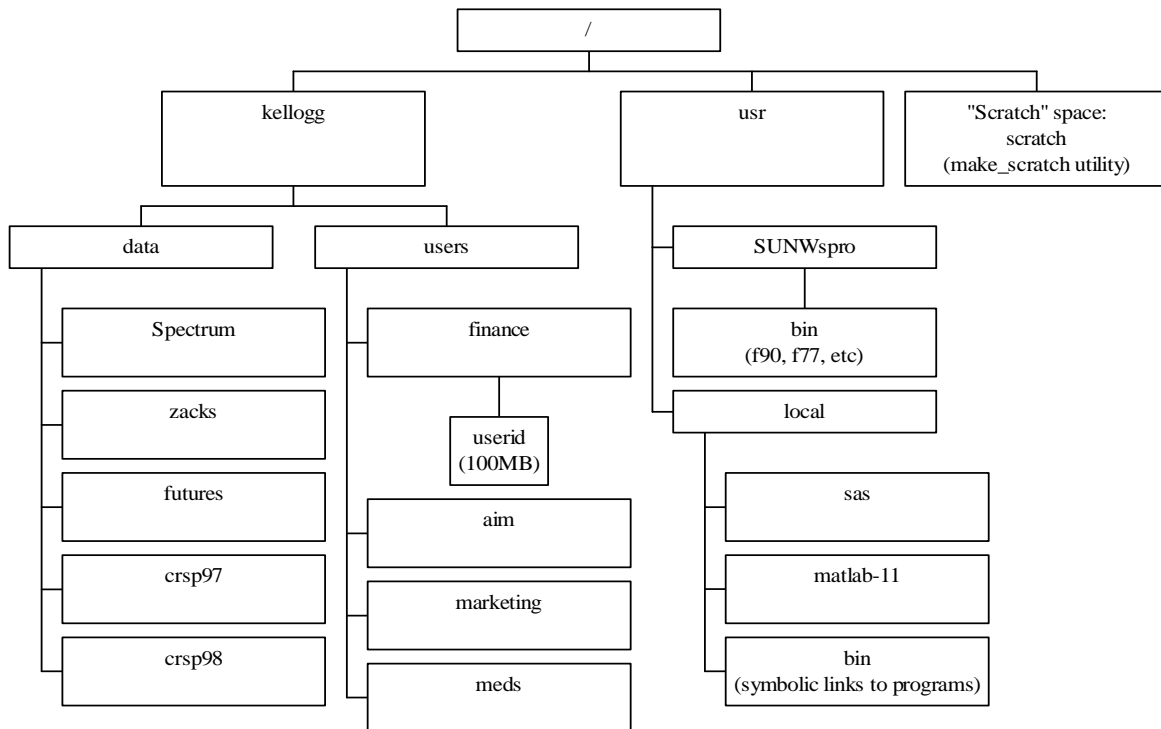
/

kellogg

usr

"Scratch" space: scratch (make_scratch utility)

data

users

SUNWspro

Spectrum

finance

bin (f90, f77, etc)

zacks

userid (100MB)

local

futures

aim

sas

crsp97

marketing

matlab-11

crsp98

meds

bin (symbolic links to programs)